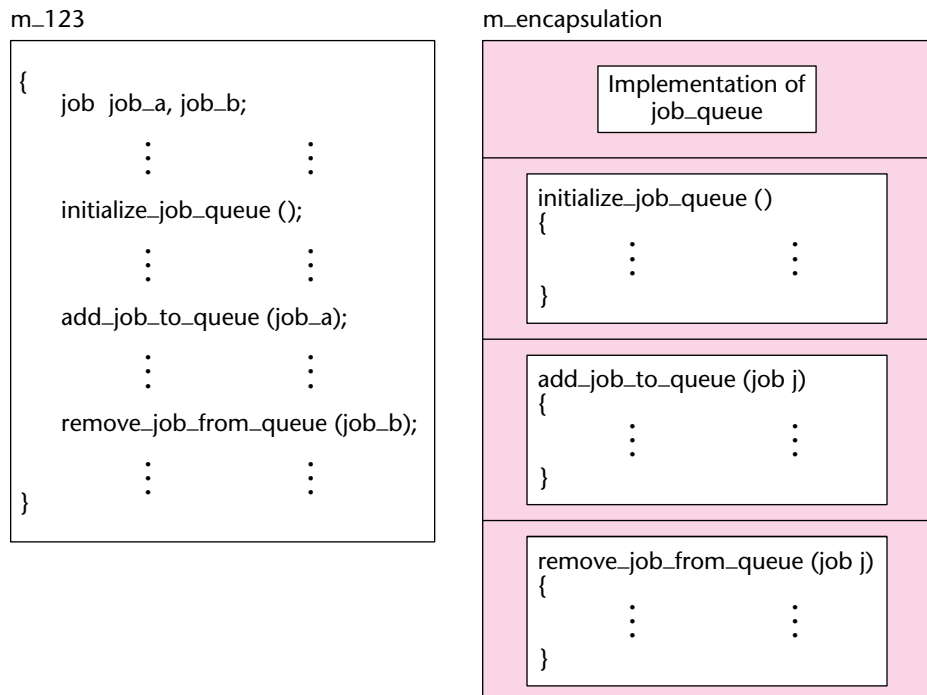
m_123

{
job job_a, job_b;
⋮ ⋮
initialize_job_queue ();
⋮ ⋮
add_job_to_queue (job_a);
⋮ ⋮
remove_job_from_queue (job_b);
⋮ ⋮
}

m_encapsulation

Implementation of job_queue

initialize_job_queue ()
{
⋮ ⋮
}

add_job_to_queue (job j)
{
⋮ ⋮
}

remove_job_from_queue (job j)
{
⋮ ⋮
}